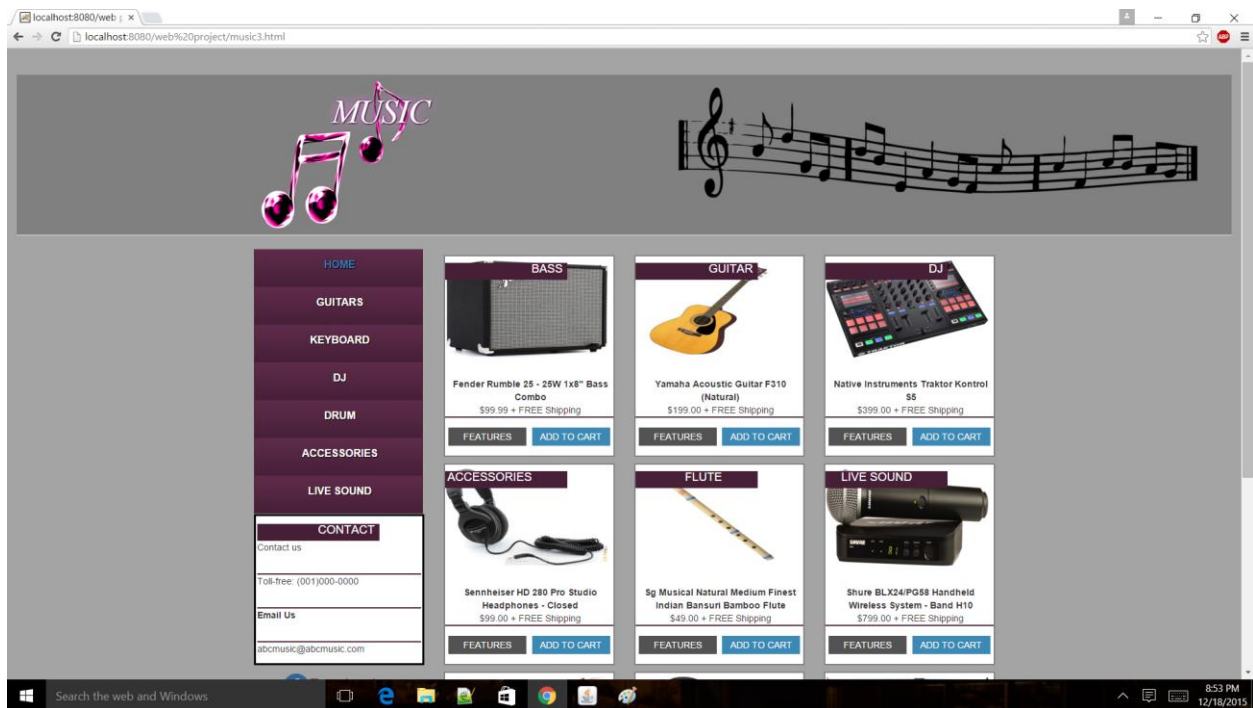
localhost:8080/web ×

localhost:8080/web%20project/music3.html

MUSIC

HOME
GUITARS
KEYBOARD
DJ
DRUM
ACCESSORIES
LIVE SOUND

CONTACT
Contact us
Toll-free: (001)000-0000
Email Us
abcmusic@abcmusic.com

BASS
Fender Rumble 25 - 25W 1x8" Bass Combo
$99.99 + FREE Shipping
FEATURES ADD TO CART

GUITAR
Yamaha Acoustic Guitar F310 (Natural)
$199.00 + FREE Shipping
FEATURES ADD TO CART

DJ
Native Instruments Traktor Kontrol S5
$399.00 + FREE Shipping
FEATURES ADD TO CART

ACCESSORIES
Sennheiser HD 280 Pro Studio Headphones - Closed
$99.00 + FREE Shipping
FEATURES ADD TO CART

FLUTE
5g Musical Natural Medium Finest Indian Bansuri Bamboo Flute
$49.00 + FREE Shipping
FEATURES ADD TO CART

LIVE SOUND
Shure BLX24/PG58 Handheld Wireless System - Band H10
$799.00 + FREE Shipping
FEATURES ADD TO CART

Search the web and Windows
8:53 PM
12/18/2015